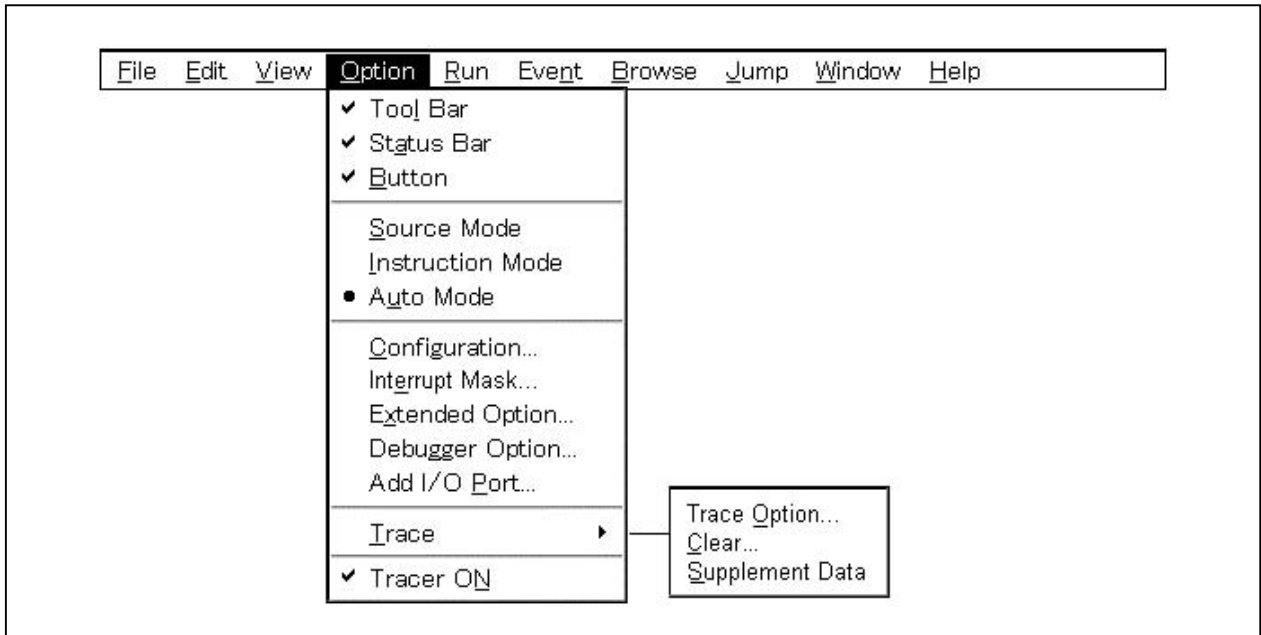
File Edit View Option Run Event Browse Jump Window Help

✔ Tool Bar
✔ Status Bar
✔ Button

Source Mode
Instruction Mode
● Auto Mode

Configuration...
Interrupt Mask...
Extended Option...
Debugger Option...
Add I/O Port...

Trace ▸

✔ Tracer ON

Trace Option...
Clear...
Supplement Data